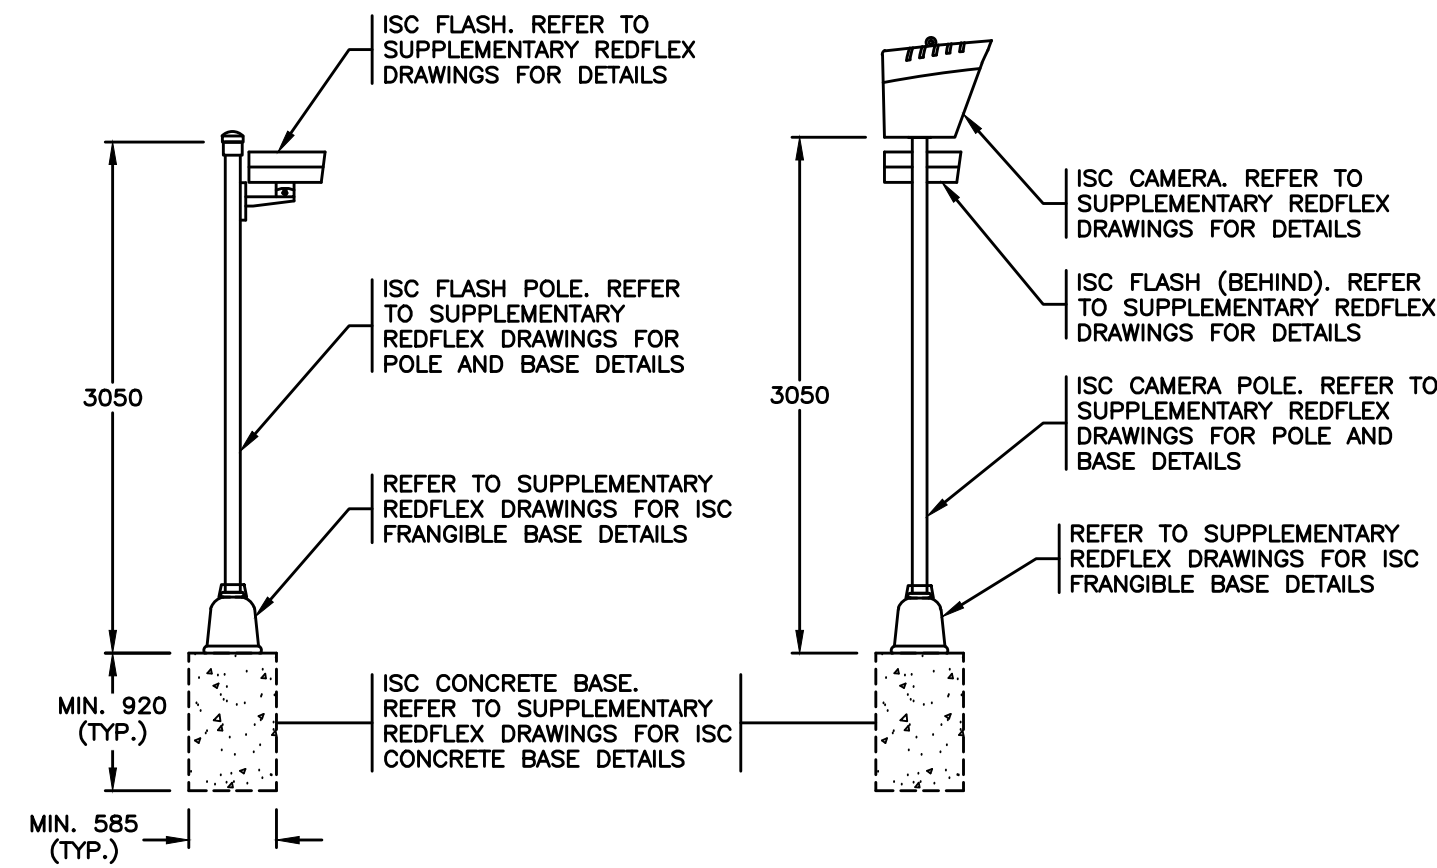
ISC FLASH. REFER TO SUPPLEMENTARY REDFLEX DRAWINGS FOR DETAILS

ISC FLASH POLE. REFER TO SUPPLEMENTARY REDFLEX DRAWINGS FOR POLE AND BASE DETAILS

3050

REFER TO SUPPLEMENTARY REDFLEX DRAWINGS FOR ISC FRANGIBLE BASE DETAILS

MIN. 920 (TYP.)

ISC CONCRETE BASE. REFER TO SUPPLEMENTARY REDFLEX DRAWINGS FOR ISC CONCRETE BASE DETAILS

MIN. 585 (TYP.)

ISC CAMERA. REFER TO SUPPLEMENTARY REDFLEX DRAWINGS FOR DETAILS

ISC FLASH (BEHIND). REFER TO SUPPLEMENTARY REDFLEX DRAWINGS FOR DETAILS

3050

ISC CAMERA POLE. REFER TO SUPPLEMENTARY REDFLEX DRAWINGS FOR POLE AND BASE DETAILS

REFER TO SUPPLEMENTARY REDFLEX DRAWINGS FOR ISC FRANGIBLE BASE DETAILS